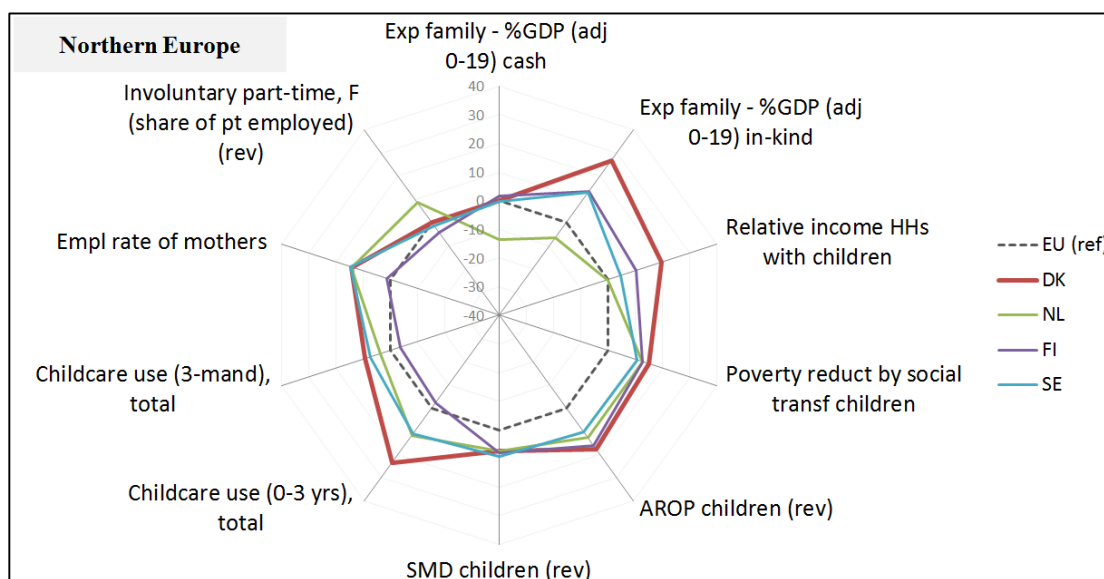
Northern Europe

Exp family - %GDP (adj 0-19) cash

Exp family - %GDP (adj 0-19) in-kind

Relative income HHs with children

Poverty reduct by social transf children

AROP children (rev)

SMD children (rev)

Childcare use (0-3 yrs), total

Childcare use (3-mand), total

Empl rate of mothers

Involuntary part-time, F (share of pt employed) (rev)

40
30
20
10
0
-10
-20
-30
-40

EU (ref)
DK
NL
FI
SE